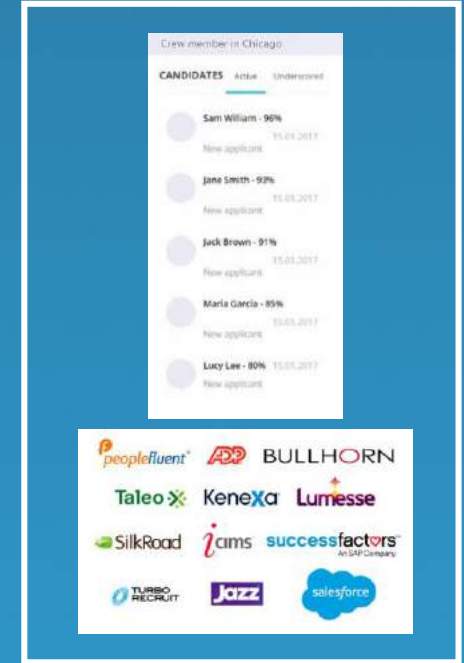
Crew member in Chicago

CANDIDATES Active Underscored

Sam William - 96%
15.01.2017
New applicant

Jane Smith - 93%
15.01.2017
New applicant

Jack Brown - 91%
15.01.2017
New applicant

Maria Garcia - 85%
15.01.2017
New applicant

Lucy Lee - 80%
15.01.2017
New applicant

peoplefluent
ADP
BULLHORN
Taleo
Kenexa
Lumesse
SilkRoad
icims
successfactors
An SAP Company
TURBO RECRUIT
Jazz
salesforce